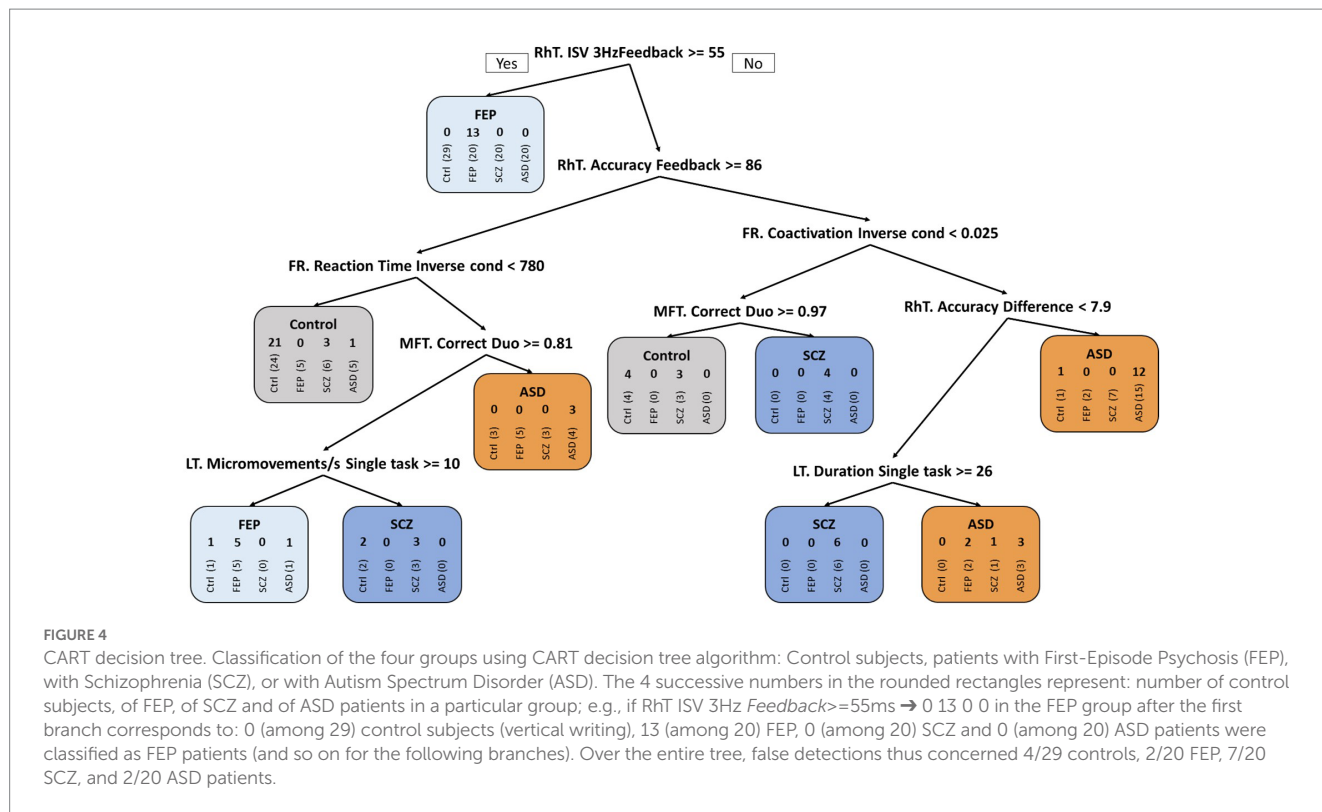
RhT. ISV 3HzFeedback >= 55

Yes

No

FEP
0 13 0 0
Ctrl (29) FEP (20) SCZ (20) ASD (20)

RhT. Accuracy Feedback >= 86

FR. Coactivation Inverse cond < 0.025

FR. Reaction Time Inverse cond < 780

MFT. Correct Duo >= 0.97

RhT. Accuracy Difference < 7.9

Control
21 0 3 1
Ctrl (24) FEP (5) SCZ (6) ASD (5)

MFT. Correct Duo >= 0.81

Control
4 0 3 0
Ctrl (4) FEP (0) SCZ (3) ASD (0)

SCZ
0 0 4 0
Ctrl (0) FEP (0) SCZ (4) ASD (0)

ASD
1 0 0 12
Ctrl (1) FEP (2) SCZ (7) ASD (15)

ASD
0 0 0 3
Ctrl (3) FEP (5) SCZ (3) ASD (4)

LT. Micromovements/s Single task >= 10

LT. Duration Single task >= 26

FEP
1 5 0 1
Ctrl (1) FEP (5) SCZ (0) ASD (1)

SCZ
2 0 3 0
Ctrl (2) FEP (0) SCZ (3) ASD (0)

SCZ
0 0 6 0
Ctrl (0) FEP (0) SCZ (6) ASD (0)

ASD
0 2 1 3
Ctrl (0) FEP (2) SCZ (1) ASD (3)

FIGURE 4
CART decision tree. Classification of the four groups using CART decision tree algorithm: Control subjects, patients with First-Episode Psychosis (FEP), with Schizophrenia (SCZ), or with Autism Spectrum Disorder (ASD). The 4 successive numbers in the rounded rectangles represent: number of control subjects, of FEP, of SCZ and of ASD patients in a particular group; e.g., if RhT ISV 3Hz Feedback>=55ms ➔ 0 13 0 0 in the FEP group after the first branch corresponds to: 0 (among 29) control subjects (vertical writing), 13 (among 20) FEP, 0 (among 20) SCZ and 0 (among 20) ASD patients were classified as FEP patients (and so on for the following branches). Over the entire tree, false detections thus concerned 4/29 controls, 2/20 FEP, 7/20 SCZ, and 2/20 ASD patients.